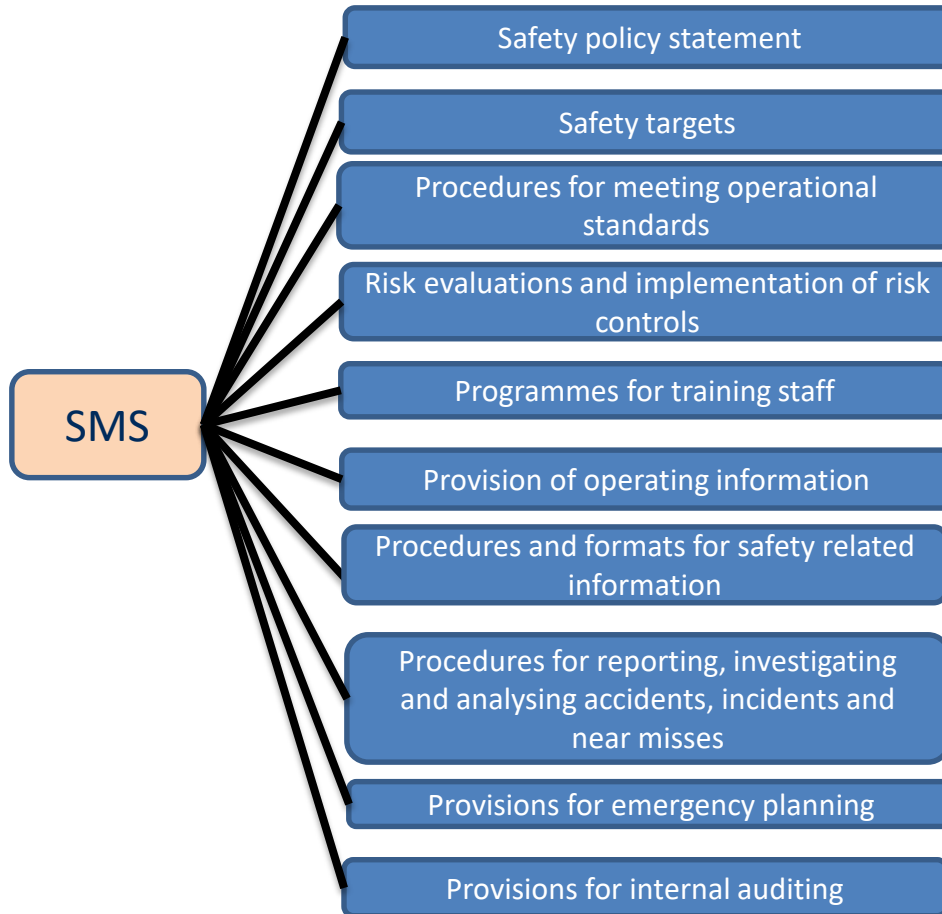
SMS

Safety policy statement

Safety targets

Procedures for meeting operational standards

Risk evaluations and implementation of risk controls

Programmes for training staff

Provision of operating information

Procedures and formats for safety related information

Procedures for reporting, investigating and analysing accidents, incidents and near misses

Provisions for emergency planning

Provisions for internal auditing